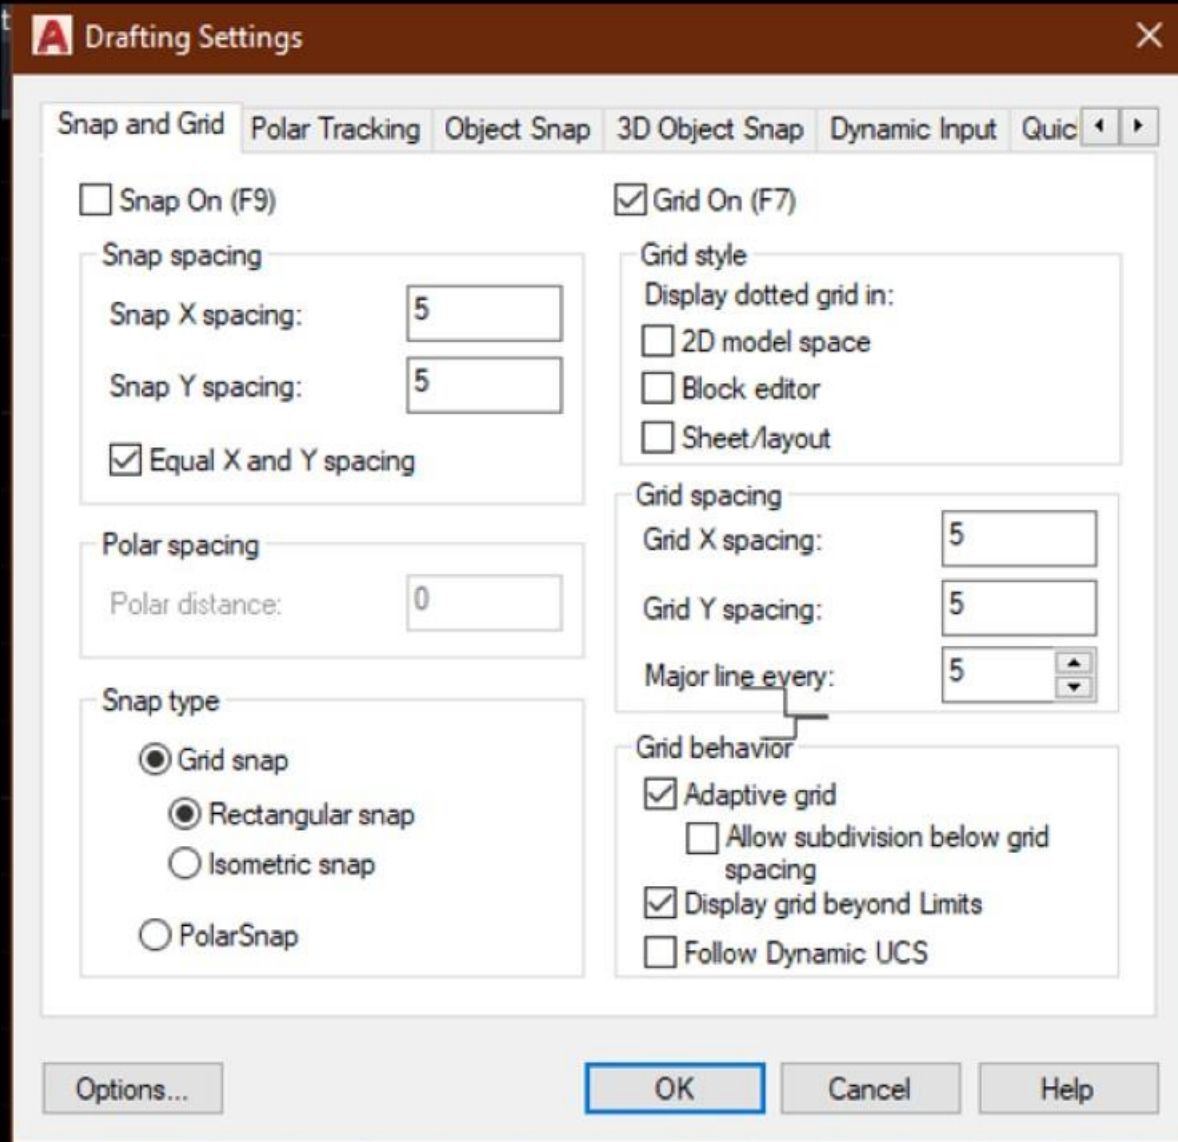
Drafting Settings

Snap and Grid | Polar Tracking | Object Snap | 3D Object Snap | Dynamic Input | Quic

Snap On (F9)

Snap spacing
Snap X spacing: 5
Snap Y spacing: 5
Equal X and Y spacing

Polar spacing
Polar distance: 0

Snap type
Grid snap
Rectangular snap
Isometric snap
PolarSnap

Grid On (F7)

Grid style
Display dotted grid in:
2D model space
Block editor
Sheet/layout

Grid spacing
Grid X spacing: 5
Grid Y spacing: 5
Major line every: 5

Grid behavior
Adaptive grid
Allow subdivision below grid spacing
Display grid beyond Limits
Follow Dynamic UCS

Options... | OK | Cancel | Help